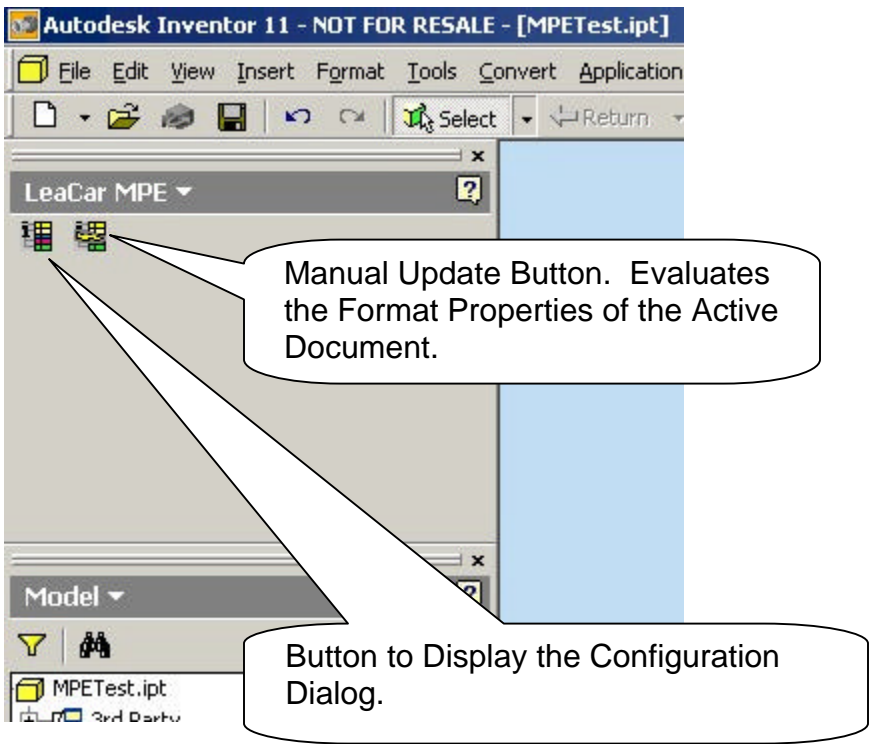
Autodesk Inventor 11 - NOT FOR RESALE - [MPETest.ipt]

File Edit View Insert Format Tools Convert Application

Select Return

LeaCar MPE

Manual Update Button. Evaluates the Format Properties of the Active Document.

Model

MPETest.ipt

3rd Party

Button to Display the Configuration Dialog.